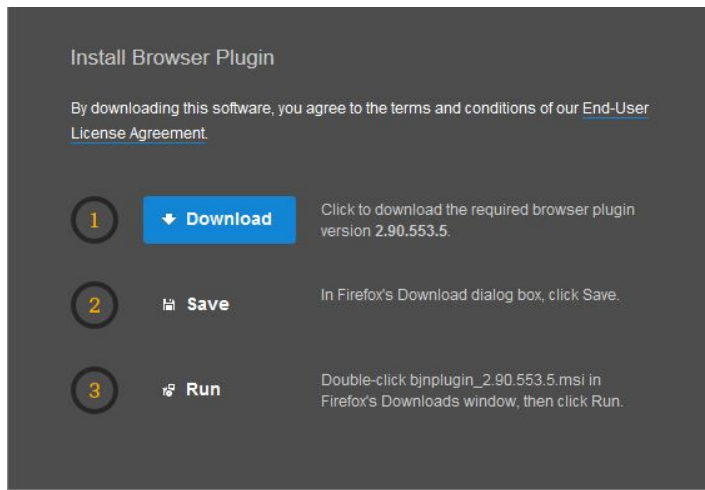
Install Browser Plugin

By downloading this software, you agree to the terms and conditions of our End-User License Agreement.

1

Download

Click to download the required browser plugin version 2.90.553.5.

2

Save

In Firefox's Download dialog box, click Save.

3

Run

Double-click bjnplugin_2.90.553.5.msi in Firefox's Downloads window, then click Run.